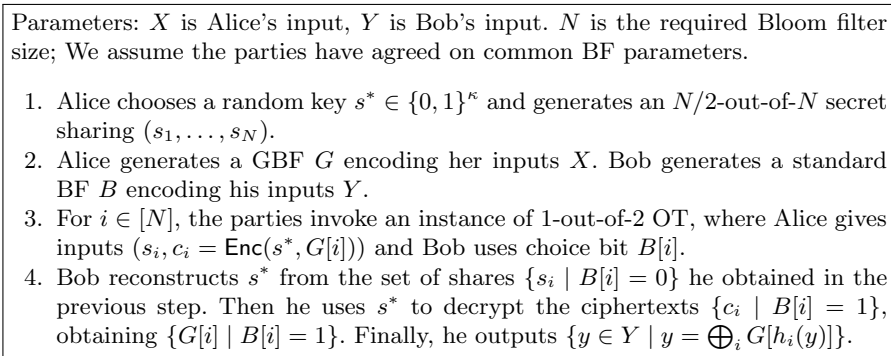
Parameters: $X$ is Alice's input, $Y$ is Bob's input. $N$ is the required Bloom filter size; We assume the parties have agreed on common BF parameters.

1. Alice chooses a random key $s^* \in \{0,1\}^\kappa$ and generates an $N/2$-out-of-$N$ secret sharing $(s_1, \ldots, s_N)$.
2. Alice generates a GBF $G$ encoding her inputs $X$. Bob generates a standard BF $B$ encoding his inputs $Y$.
3. For $i \in [N]$, the parties invoke an instance of 1-out-of-2 OT, where Alice gives inputs $(s_i, c_i = \mathsf{Enc}(s^*, G[i]))$ and Bob uses choice bit $B[i]$.
4. Bob reconstructs $s^*$ from the set of shares $\{s_i \mid B[i] = 0\}$ he obtained in the previous step. Then he uses $s^*$ to decrypt the ciphertexts $\{c_i \mid B[i] = 1\}$, obtaining $\{G[i] \mid B[i] = 1\}$. Finally, he outputs $\{y \in Y \mid y = \bigoplus_i G[h_i(y)]\}$.